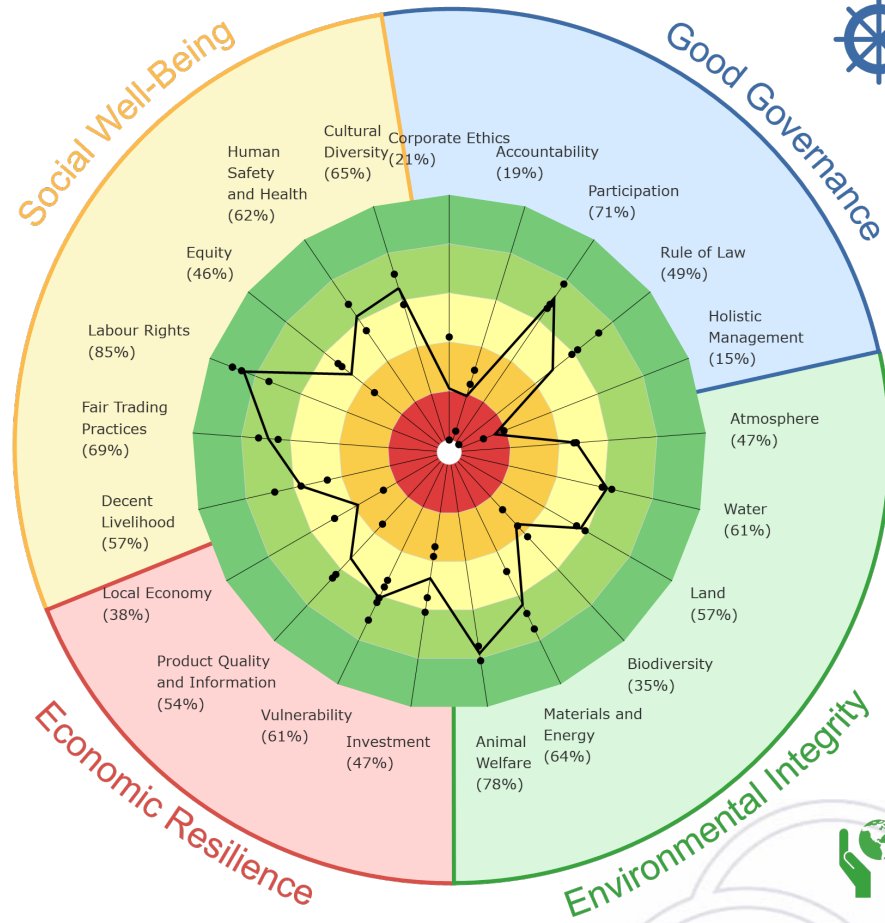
Social Well-Being

Good Governance

Cultural Diversity (65%)

Corporate Ethics (21%)

Accountability (19%)

Human Safety and Health (62%)

Participation (71%)

Equity (46%)

Rule of Law (49%)

Holistic Management (15%)

Labour Rights (85%)

Atmosphere (47%)

Fair Trading Practices (69%)

Water (61%)

Decent Livelihood (57%)

Land (57%)

Local Economy (38%)

Biodiversity (35%)

Product Quality and Information (54%)

Materials and Energy (64%)

Vulnerability (61%)

Investment (47%)

Animal Welfare (78%)

Economic Resilience

Environmental Integrity